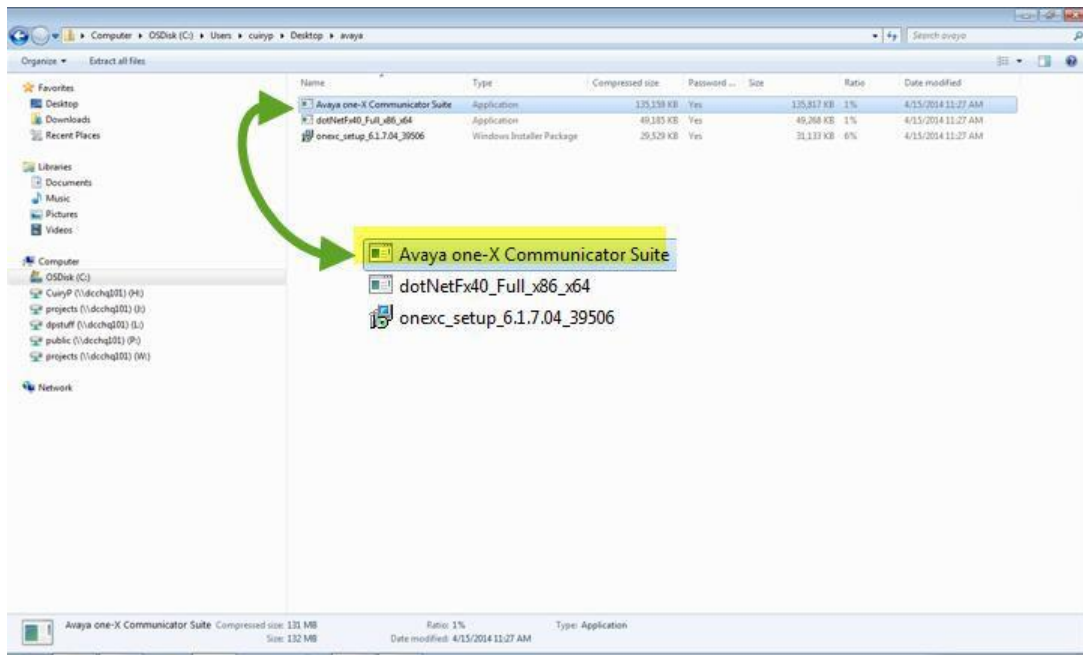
Computer ▸ OSDisk (C:) ▸ Users ▸ cuiryp ▸ Desktop ▸ avaya

Search avaya

Organize ▾ Extract all files

Favorites
Desktop
Downloads
Recent Places

Libraries
Documents
Music
Pictures
Videos

Computer
OSDisk (C:)
CuiryP (\\dcchq101) (H:)
projects (\\dcchq101) (J:)
dpstuff (\\dcchq101) (L:)
public (\\dcchq101) (P:)
projects (\\dcchq101) (W:)

Network

| Name | Type | Compressed size | Password ... | Size | Ratio | Date modified |
|---|---|---|---|---|---|---|
| Avaya one-X Communicator Suite | Application | 135,159 KB | Yes | 135,817 KB | 1% | 4/15/2014 11:27 AM |
| dotNetFx40_Full_x86_x64 | Application | 49,185 KB | Yes | 49,268 KB | 1% | 4/15/2014 11:27 AM |
| onexc_setup_6.1.7.04_39506 | Windows Installer Package | 29,529 KB | Yes | 31,133 KB | 6% | 4/15/2014 11:27 AM |

Avaya one-X Communicator Suite
dotNetFx40_Full_x86_x64
onexc_setup_6.1.7.04_39506

Avaya one-X Communicator Suite Compressed size: 131 MB Size: 132 MB Ratio: 1% Date modified: 4/15/2014 11:27 AM Type: Application